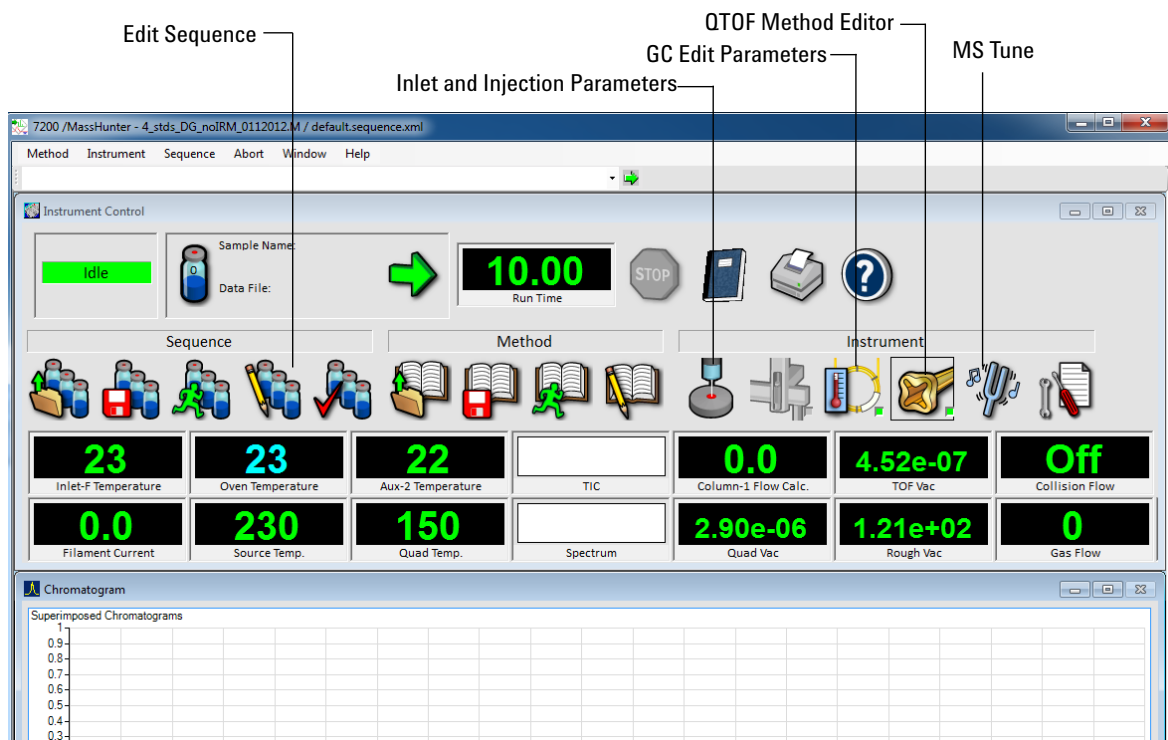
QTOF Method Editor
Edit Sequence
GC Edit Parameters
MS Tune
Inlet and Injection Parameters

7200 /MassHunter - 4_stds_DG_noIRM_0112012.M / default.sequence.xml

Method Instrument Sequence Abort Window Help

Instrument Control

Idle

Sample Name:
Data File:

10.00
Run Time

STOP

Sequence
Method
Instrument

| 23 | 23 | 22 | | 0.0 | 4.52e-07 | Off |
|---|---|---|---|---|---|---|
| Inlet-F Temperature | Oven Temperature | Aux-2 Temperature | TIC | Column-1 Flow Calc. | TOF Vac | Collision Flow |
| 0.0 | 230 | 150 | | 2.90e-06 | 1.21e+02 | 0 |
| Filament Current | Source Temp. | Quad Temp. | Spectrum | Quad Vac | Rough Vac | Gas Flow |

Chromatogram

Superimposed Chromatograms
1
0.9
0.8
0.7
0.6
0.5
0.4
0.3